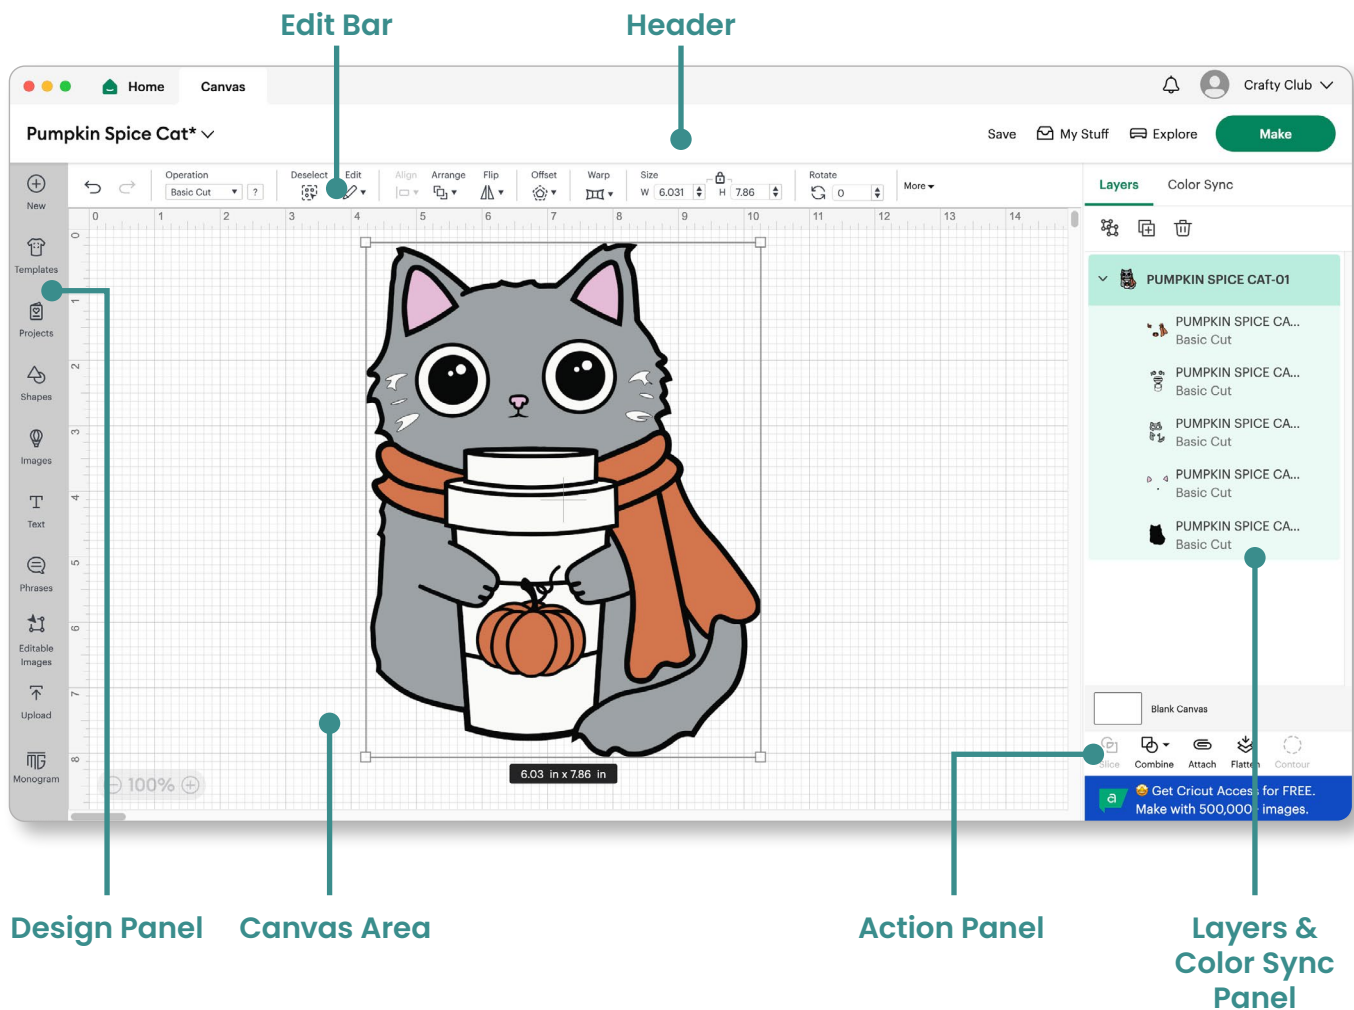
Edit Bar

Header

Home

Canvas

Crafty Club

Pumpkin Spice Cat*

Save

My Stuff

Explore

Make

New

Templates

Projects

Shapes

Images

Text

Phrases

Editable Images

Upload

Monogram

Operation

Basic Cut

?

Deselect

Edit

Align

Arrange

Flip

Offset

Warp

Size

W 6.031

H 7.86

Rotate

0

More

0 1 2 3 4 5 6 7 8 9 10 11 12 13 14

0 1 2 3 4 5 6 7 8

100%

6.03 in x 7.86 in

Layers

Color Sync

PUMPKIN SPICE CAT-01

PUMPKIN SPICE CA...
Basic Cut

PUMPKIN SPICE CA...
Basic Cut

PUMPKIN SPICE CA...
Basic Cut

PUMPKIN SPICE CA...
Basic Cut

PUMPKIN SPICE CA...
Basic Cut

Blank Canvas

Slice

Combine

Attach

Flatten

Contour

Get Cricut Access for FREE.
Make with 500,000+ images.

Design Panel

Canvas Area

Action Panel

Layers & Color Sync Panel